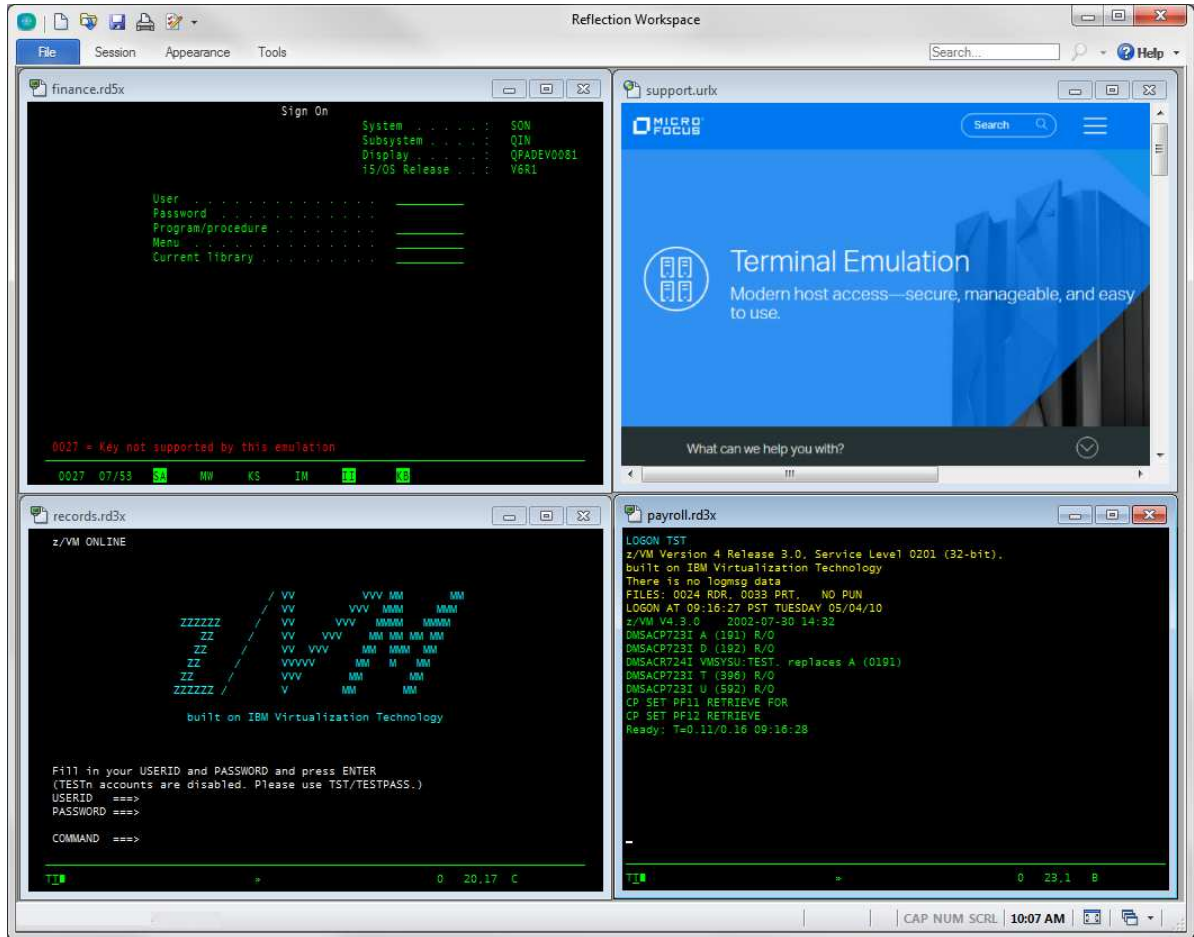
Reflection Workspace

File Session Appearance Tools

Search...

Help

finance.rd5x

Sign On

System . . . . . : SON
Subsystem . . . . : QIN
Display . . . . . : QPADEV0081
i5/OS Release . . : V6R1

User . . . . . . . . . . . . .
Password . . . . . . . . . . .
Program/procedure . . . . . . .
Menu . . . . . . . . . . . . .
Current library . . . . . . . .

0027 = Key not supported by this emulation

0027 07/53 SA MW KS IM II KB

support.urlx

MICRO FOCUS

Search

Terminal Emulation

Modern host access—secure, manageable, and easy to use.

What can we help you with?

records.rd3x

z/VM ONLINE

built on IBM Virtualization Technology

Fill in your USERID and PASSWORD and press ENTER
(TESTn accounts are disabled. Please use TST/TESTPASS.)
USERID ===>
PASSWORD ===>

COMMAND ===>

TT 0 20,17 C

payroll.rd3x

LOGON TST
z/VM Version 4 Release 3.0, Service Level 0201 (32-bit),
built on IBM Virtualization Technology
There is no logmsg data
FILES: 0024 RDR, 0033 PRT, NO PUN
LOGON AT 09:16:27 PST TUESDAY 05/04/10
z/VM V4.3.0 2002-07-30 14:32
DMSACP723I A (191) R/O
DMSACP723I D (192) R/O
DMSACR724I VMSYSU:TEST. replaces A (0191)
DMSACP723I T (396) R/O
DMSACP723I U (592) R/O
CP SET PF11 RETRIEVE FOR
CP SET PF12 RETRIEVE
Ready: T=0.11/0.16 09:16:28

TT 0 23,1 B

CAP NUM SCRL 10:07 AM